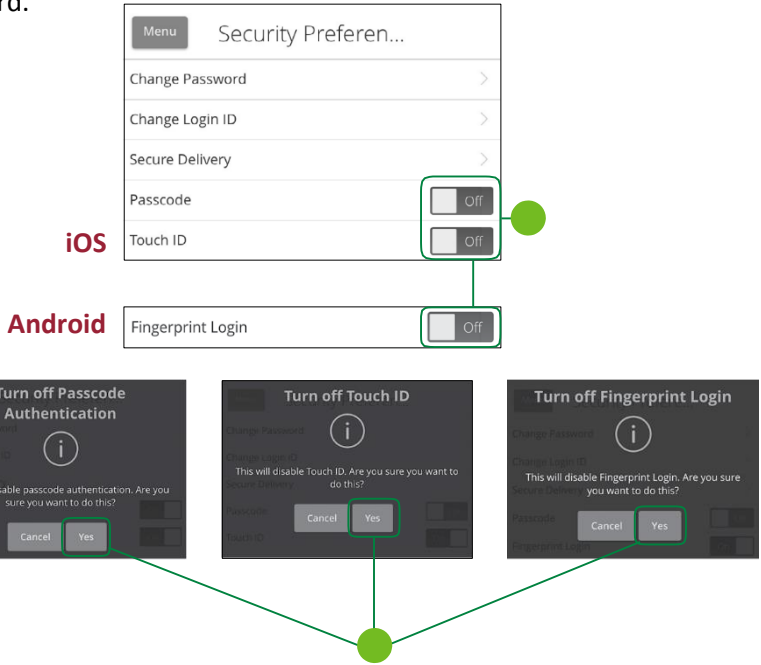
rd.

Menu Security Preferen...

Change Password

Change Login ID

Secure Delivery

Passcode Off

Touch ID Off

iOS

Android

Fingerprint Login Off

Turn off Passcode Authentication

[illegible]isable passcode authentication. Are you sure you want to do this?

Cancel Yes

Turn off Touch ID

Change Password

Change Login ID

This will disable Touch ID. Are you sure you want to do this?

Secure Delivery

Passcode

Cancel Yes

Touch ID

Turn off Fingerprint Login

Change Password

Change Login ID

This will disable Fingerprint Login. Are you sure you want to do this?

Secure Delivery

Passcode

Cancel Yes

Fingerprint Login